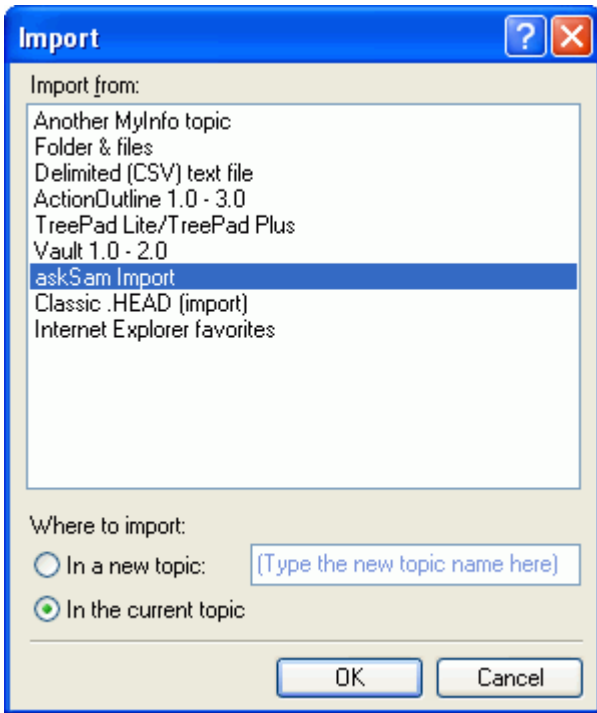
Import

Import from:

Another MyInfo topic
Folder & files
Delimited (CSV) text file
ActionOutline 1.0 - 3.0
TreePad Lite/TreePad Plus
Vault 1.0 - 2.0
askSam Import
Classic .HEAD (import)
Internet Explorer favorites

Where to import:

In a new topic: (Type the new topic name here)

In the current topic

OK
Cancel